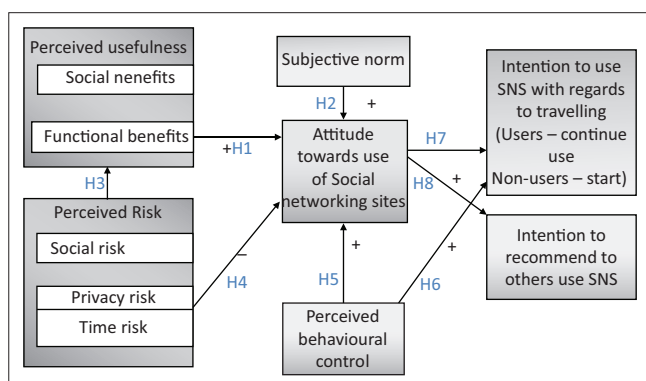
Perceived usefulness

Social nenefits

Functional benefits

H3

Perceived Risk

Social risk

Privacy risk

Time risk

Subjective norm

H2 +

+H1

Attitude towards use of Social networking sites

–

H4

H5 +

Perceived behavioural control

H7

H8 +

H6 +

Intention to use SNS with regards to travelling (Users – continue use Non-users – start)

Intention to recommend to others use SNS